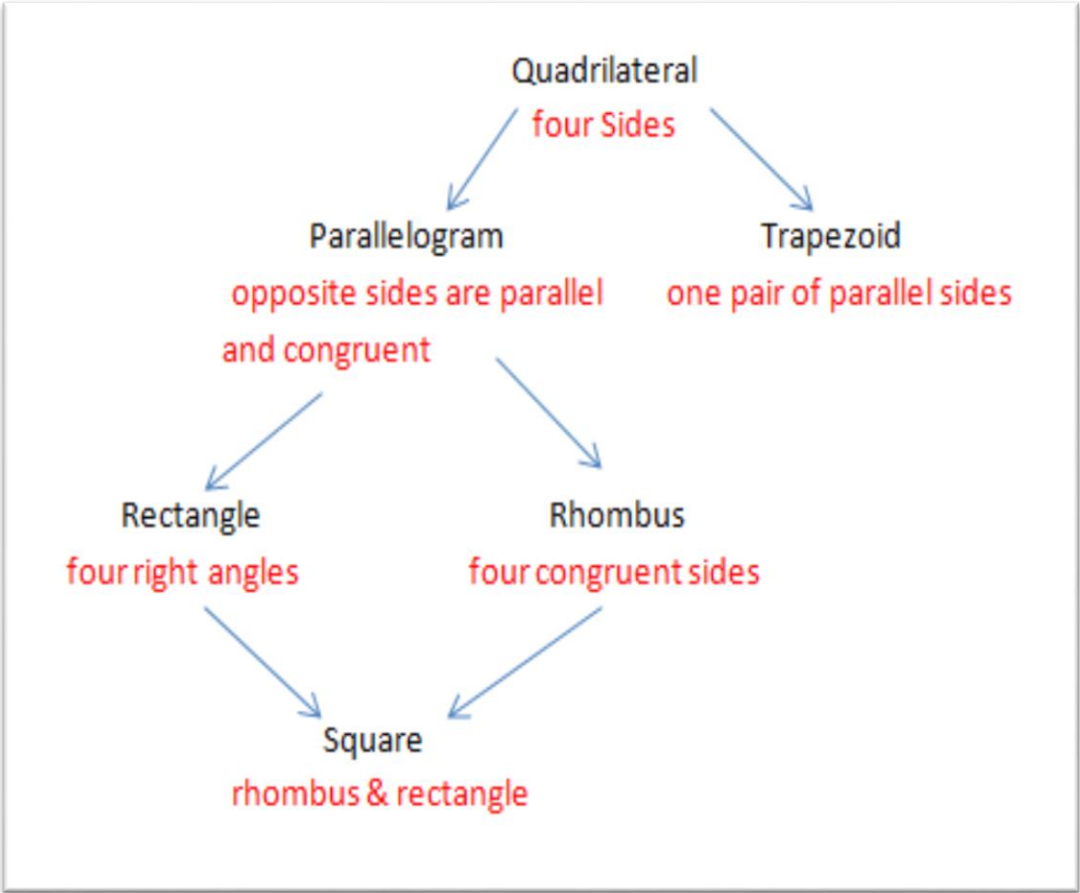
Quadrilateral
four Sides

Parallelogram
opposite sides are parallel and congruent

Trapezoid
one pair of parallel sides

Rectangle
four right angles

Rhombus
four congruent sides

Square
rhombus & rectangle